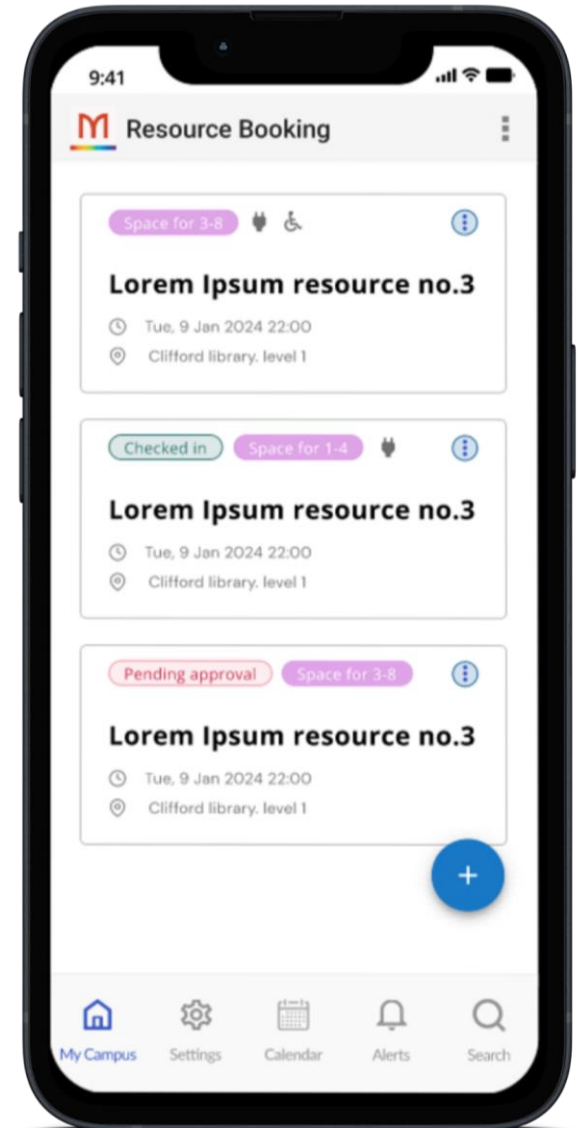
9:41

M Resource Booking

Space for 3-8

Lorem Ipsum resource no.3

Tue, 9 Jan 2024 22:00

Clifford library. level 1

Checked in Space for 1-4

Lorem Ipsum resource no.3

Tue, 9 Jan 2024 22:00

Clifford library. level 1

Pending approval Space for 3-8

Lorem Ipsum resource no.3

Tue, 9 Jan 2024 22:00

Clifford library. level 1

+

My Campus Settings Calendar Alerts Search